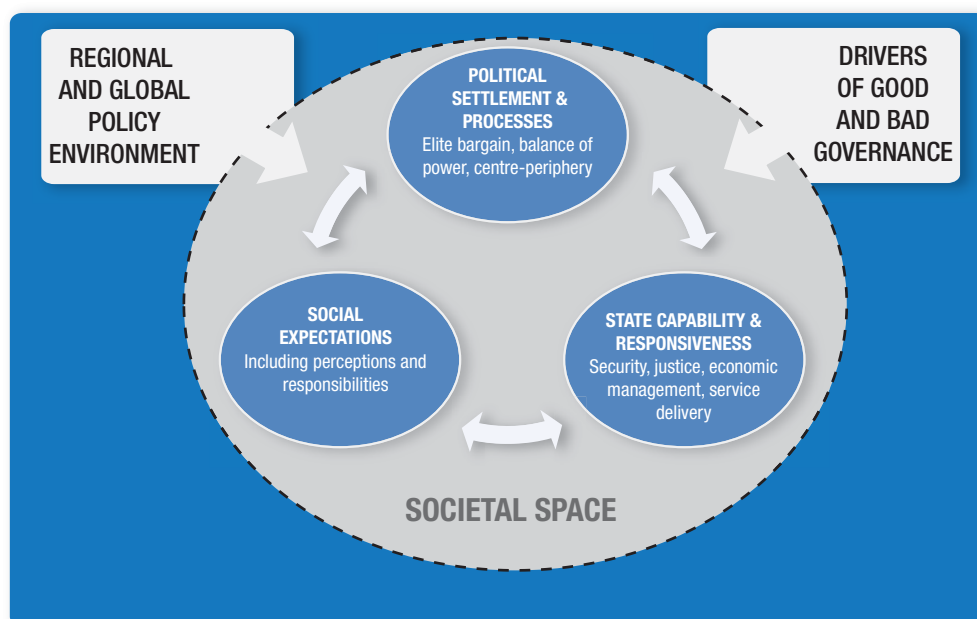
REGIONAL AND GLOBAL POLICY ENVIRONMENT

DRIVERS OF GOOD AND BAD GOVERNANCE

POLITICAL SETTLEMENT & PROCESSES
Elite bargain, balance of power, centre-periphery

SOCIAL EXPECTATIONS
Including perceptions and responsibilities

STATE CAPABILITY & RESPONSIVENESS
Security, justice, economic management, service delivery

SOCIETAL SPACE